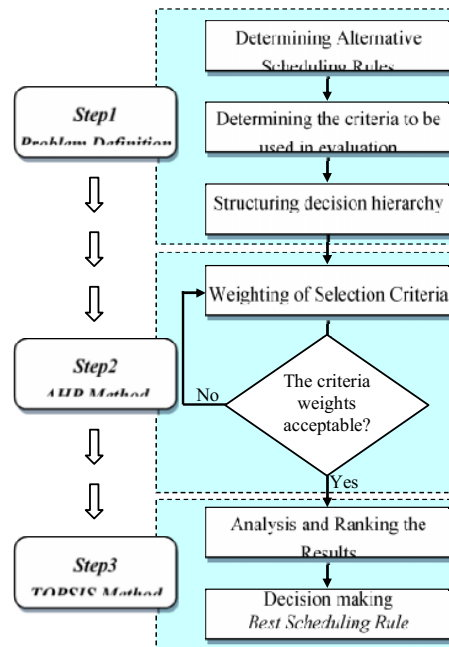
Step1
Problem Definition

Determining Alternative Scheduling Rules

Determining the criteria to be used in evaluation

Structuring decision hierarchy

Step2
AHP Method

Weighting of Selection Criteria

The criteria weights acceptable?

No

Yes

Step3
TOPSIS Method

Analysis and Ranking the Results

Decision making
Best Scheduling Rule